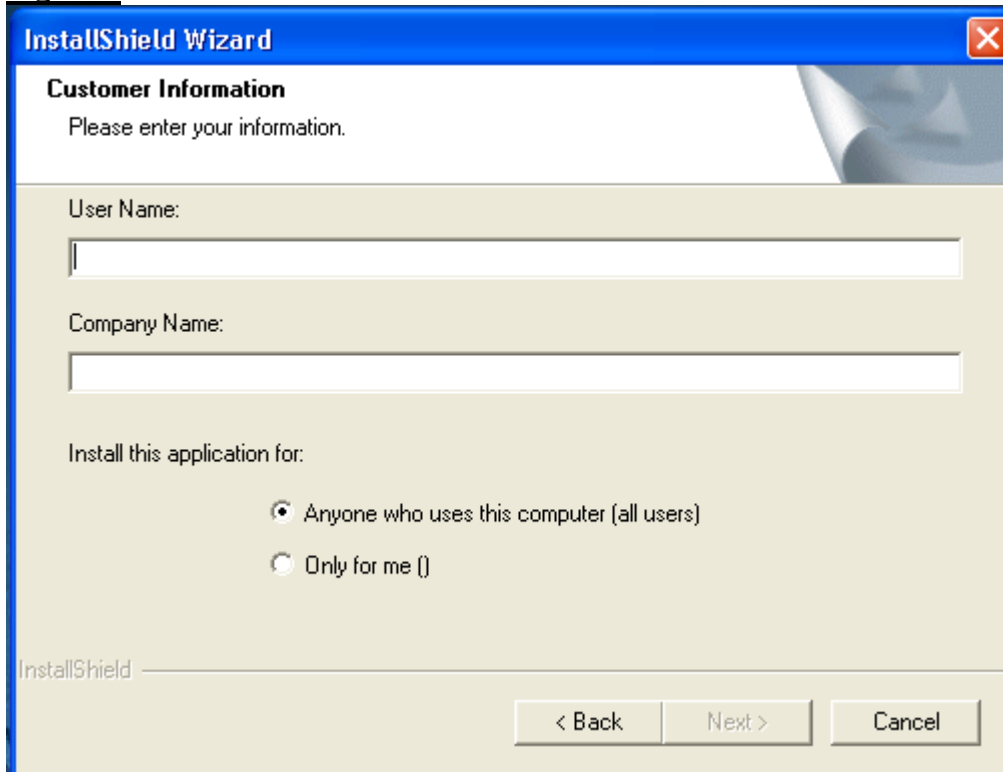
InstallShield Wizard

Customer Information

Please enter your information.

User Name:

Company Name:

Install this application for:

Anyone who uses this computer (all users)

Only for me ()

InstallShield

< Back

Next >

Cancel